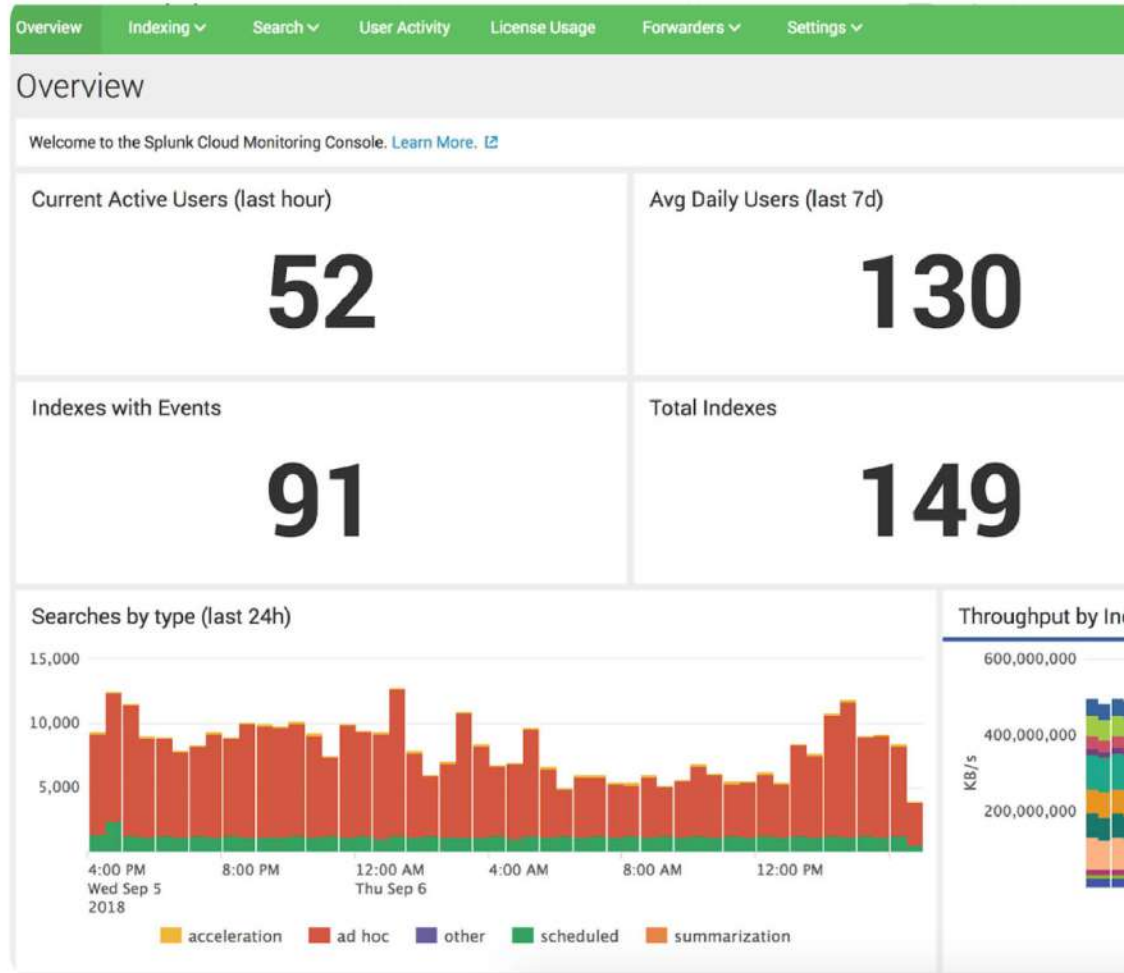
Overview Indexing ˅ Search ˅ User Activity License Usage Forwarders ˅ Settings ˅

Overview

Welcome to the Splunk Cloud Monitoring Console. Learn More.

Current Active Users (last hour)

52

Avg Daily Users (last 7d)

130

Indexes with Events

91

Total Indexes

149

Searches by type (last 24h)

15,000
10,000
5,000

4:00 PM Wed Sep 5 2018
8:00 PM
12:00 AM Thu Sep 6
4:00 AM
8:00 AM
12:00 PM

acceleration ad hoc other scheduled summarization

Throughput by In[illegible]

600,000,000
400,000,000
200,000,000
KB/s